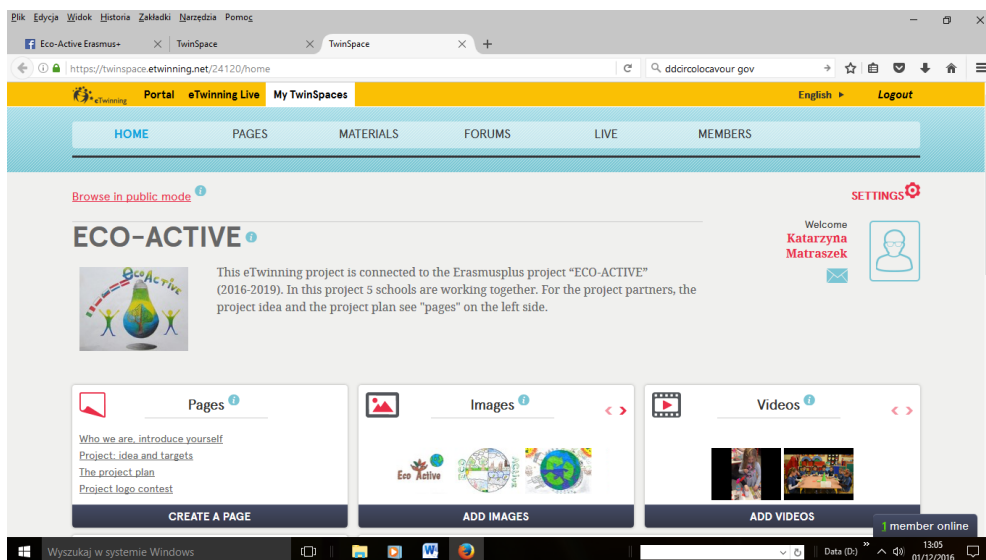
Plik Edycja Widok Historia Zakładki Narzędzia Pomoc

Eco-Active Erasmus+ | TwinSpace | TwinSpace

https://twinspace.etwinning.net/24120/home

ddcircolocavour gov

eTwinning Portal eTwinning Live My TwinSpaces

English ▸ Logout

HOME PAGES MATERIALS FORUMS LIVE MEMBERS

Browse in public mode

SETTINGS

ECO-ACTIVE

EcoActive

This eTwinning project is connected to the Erasmusplus project "ECO-ACTIVE" (2016-2019). In this project 5 schools are working together. For the project partners, the project idea and the project plan see "pages" on the left side.

Welcome
Katarzyna Matraszek

Pages

Who we are, introduce yourself
Project: idea and targets
The project plan
Project logo contest

CREATE A PAGE

Images

Eco Active

ADD IMAGES

Videos

ADD VIDEOS

1 member online

Wyszukaj w systemie Windows

Data (D:)

13:05
01/12/2016